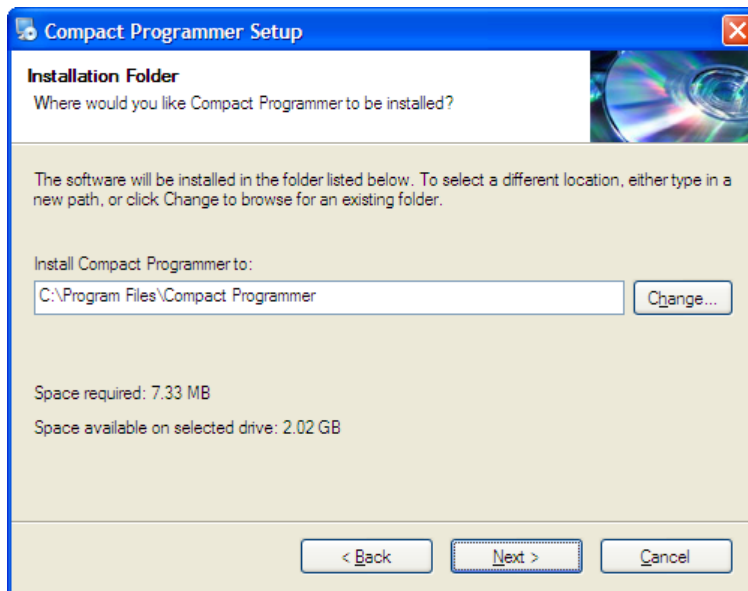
Compact Programmer Setup

Installation Folder
Where would you like Compact Programmer to be installed?

The software will be installed in the folder listed below. To select a different location, either type in a new path, or click Change to browse for an existing folder.

Install Compact Programmer to:
C:\Program Files\Compact Programmer
Change...

Space required: 7.33 MB

Space available on selected drive: 2.02 GB

< Back
Next >
Cancel